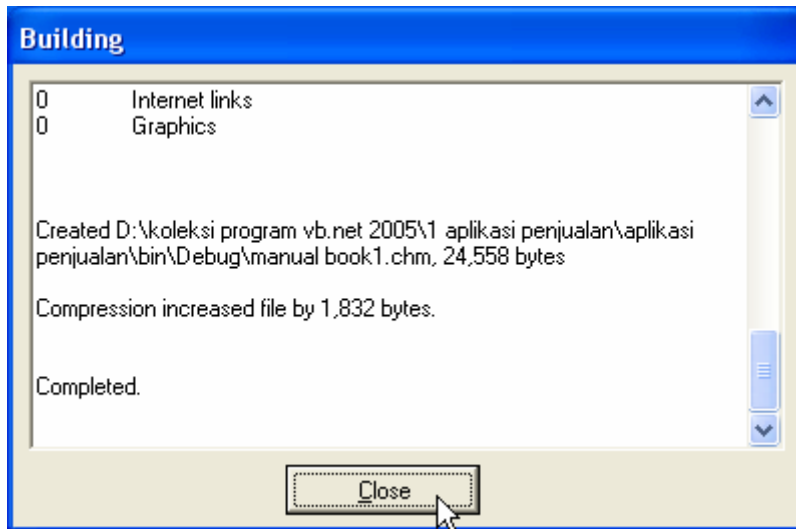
Building

0 Internet links
0 Graphics

Created D:\koleksi program vb.net 2005\1 aplikasi penjualan\aplikasi penjualan\bin\Debug\manual book1.chm, 24,558 bytes

Compression increased file by 1,832 bytes.

Completed.

Close